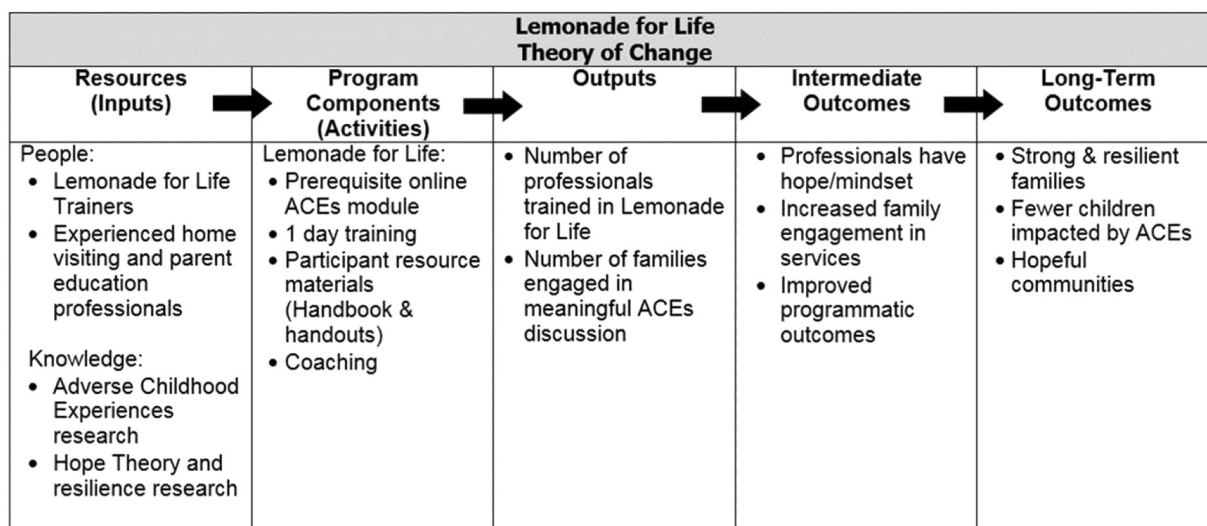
Lemonade for Life
Theory of Change

| Resources (Inputs) | Program Components (Activities) | Outputs | Intermediate Outcomes | Long-Term Outcomes |
|---|---|---|---|---|
| People: • Lemonade for Life Trainers • Experienced home visiting and parent education professionals Knowledge: • Adverse Childhood Experiences research • Hope Theory and resilience research | Lemonade for Life: • Prerequisite online ACEs module • 1 day training • Participant resource materials (Handbook & handouts) • Coaching | • Number of professionals trained in Lemonade for Life • Number of families engaged in meaningful ACEs discussion | • Professionals have hope/mindset • Increased family engagement in services • Improved programmatic outcomes | • Strong & resilient families • Fewer children impacted by ACEs • Hopeful communities |